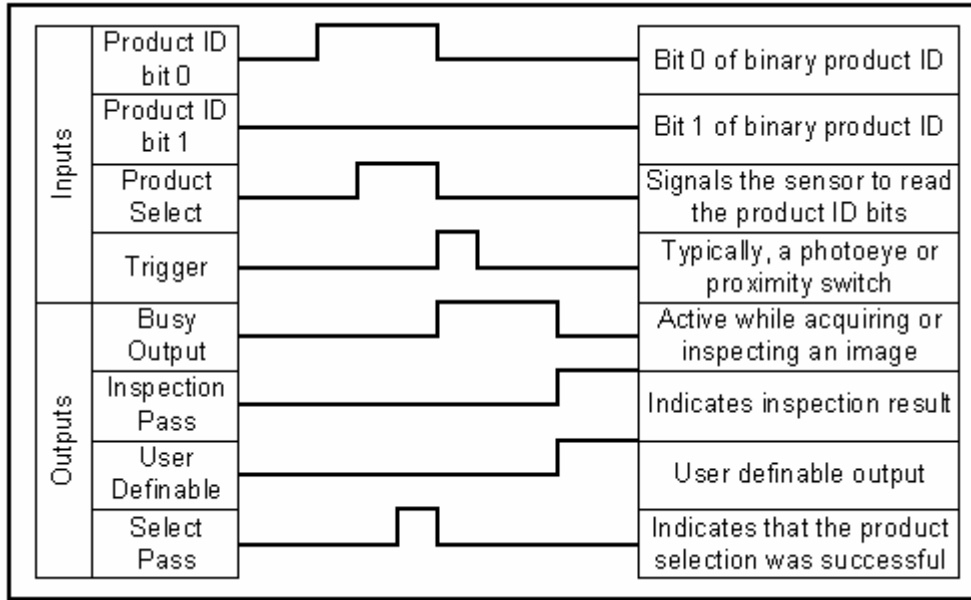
Inputs

Product ID bit 0 — Bit 0 of binary product ID

Product ID bit 1 — Bit 1 of binary product ID

Product Select — Signals the sensor to read the product ID bits

Trigger — Typically, a photoeye or proximity switch

Outputs

Busy Output — Active while acquiring or inspecting an image

Inspection Pass — Indicates inspection result

User Definable — User definable output

Select Pass — Indicates that the product selection was successful